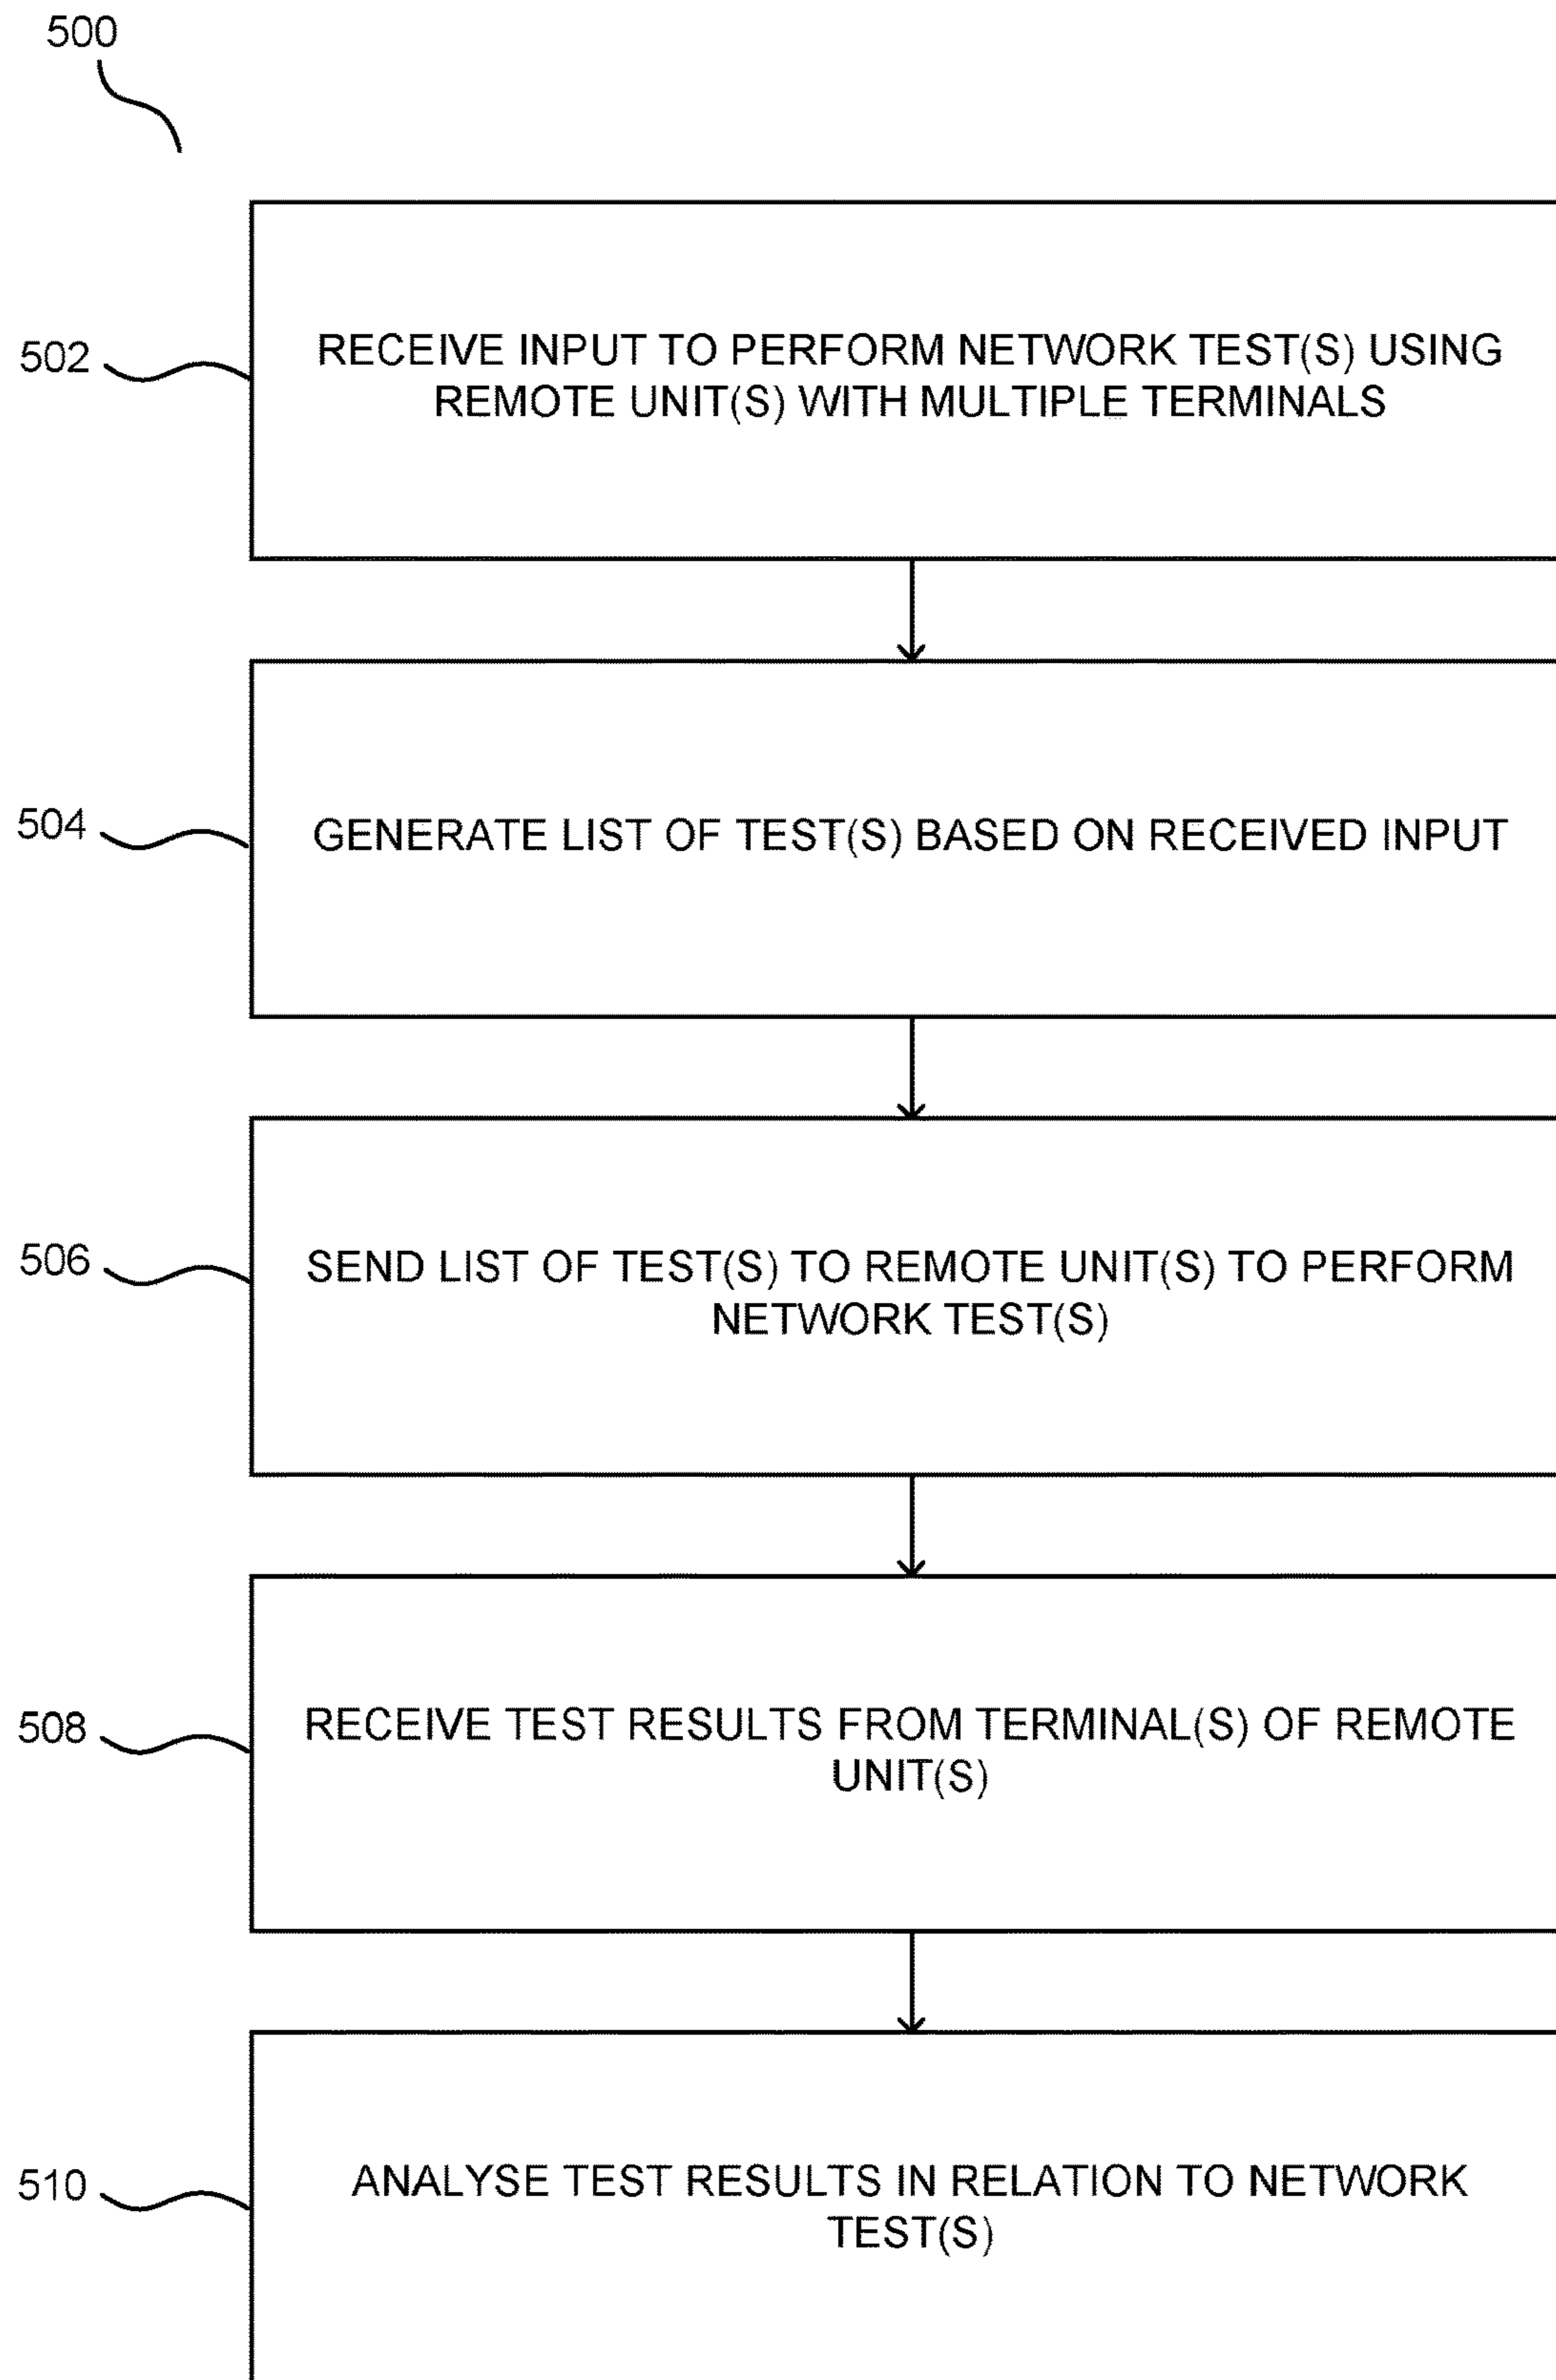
500

502

RECEIVE INPUT TO PERFORM NETWORK TEST(S) USING REMOTE UNIT(S) WITH MULTIPLE TERMINALS

504

GENERATE LIST OF TEST(S) BASED ON RECEIVED INPUT

506

SEND LIST OF TEST(S) TO REMOTE UNIT(S) TO PERFORM NETWORK TEST(S)

508

RECEIVE TEST RESULTS FROM TERMINAL(S) OF REMOTE UNIT(S)

510

ANALYSE TEST RESULTS IN RELATION TO NETWORK TEST(S)